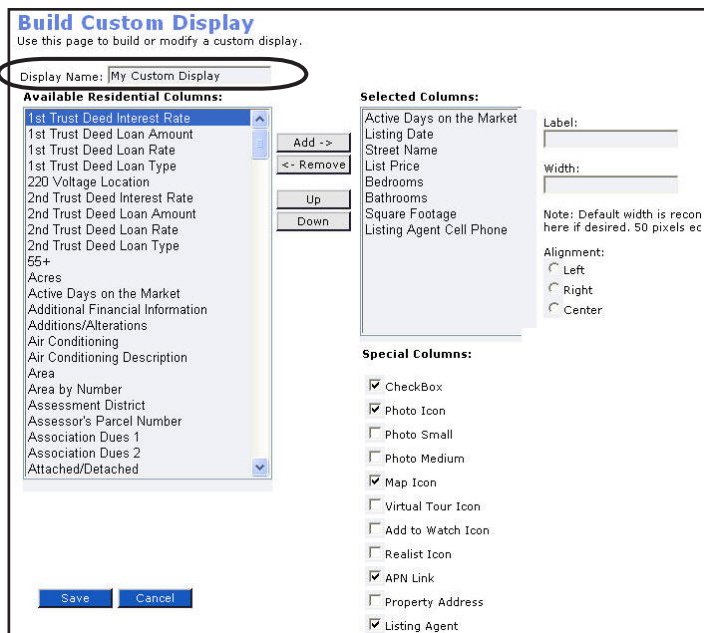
Build Custom Display
Use this page to build or modify a custom display.

Display Name: My Custom Display

Available Residential Columns:
1st Trust Deed Interest Rate
1st Trust Deed Loan Amount
1st Trust Deed Loan Rate
1st Trust Deed Loan Type
220 Voltage Location
2nd Trust Deed Interest Rate
2nd Trust Deed Loan Amount
2nd Trust Deed Loan Rate
2nd Trust Deed Loan Type
55+
Acres
Active Days on the Market
Additional Financial Information
Additions/Alterations
Air Conditioning
Air Conditioning Description
Area
Area by Number
Assessment District
Assessor's Parcel Number
Association Dues 1
Association Dues 2
Attached/Detached

Add ->
<- Remove
Up
Down

Selected Columns:
Active Days on the Market
Listing Date
Street Name
List Price
Bedrooms
Bathrooms
Square Footage
Listing Agent Cell Phone

Label:
Width:
Note: Default width is recon
here if desired. 50 pixels ec
Alignment:
Left
Right
Center

Special Columns:
CheckBox
Photo Icon
Photo Small
Photo Medium
Map Icon
Virtual Tour Icon
Add to Watch Icon
Realist Icon
APN Link
Property Address
Listing Agent

Save
Cancel